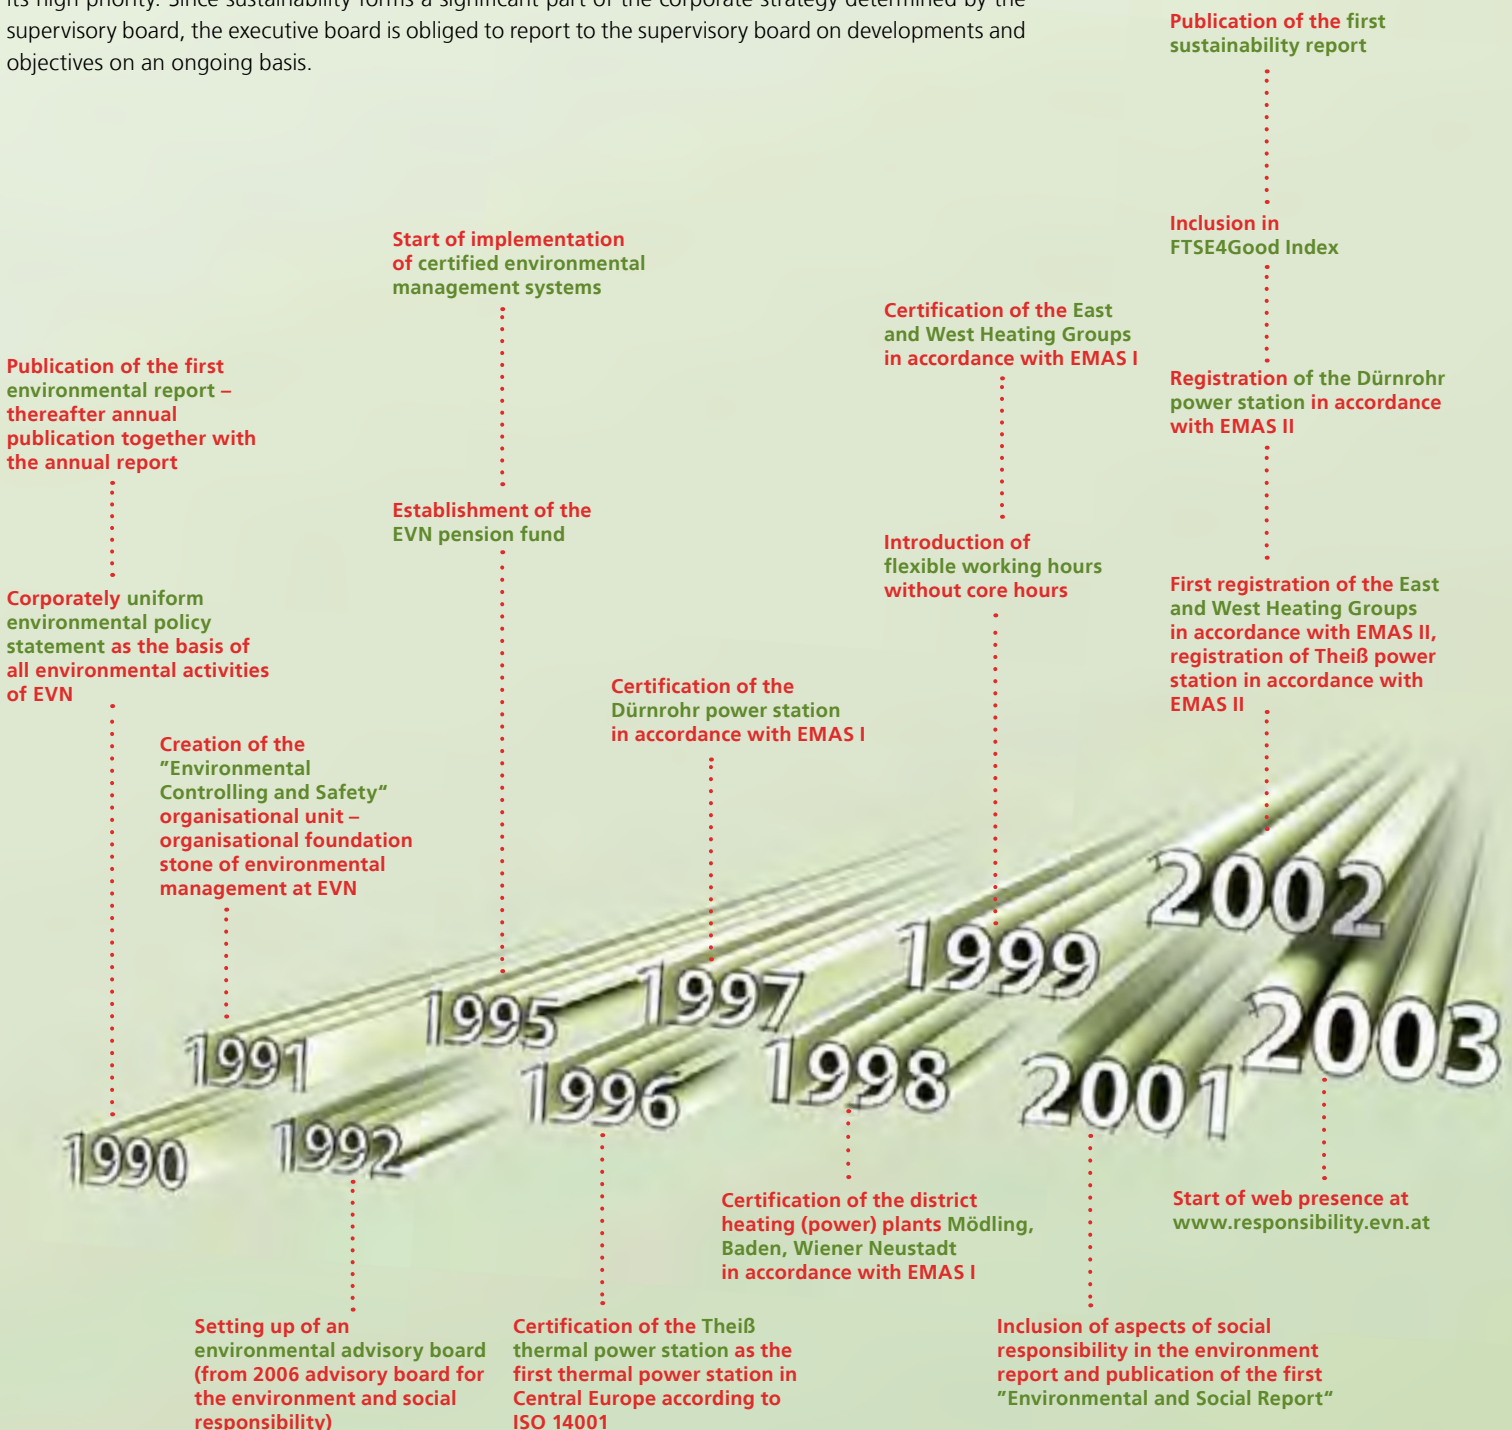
its high priority. Since sustainability forms a significant part of the corporate strategy determined by the supervisory board, the executive board is obliged to report to the supervisory board on developments and objectives on an ongoing basis.

Publication of the first sustainability report

Inclusion in FTSE4Good Index

Start of implementation of certified environmental management systems

Certification of the East and West Heating Groups in accordance with EMAS I

Publication of the first environmental report – thereafter annual publication together with the annual report

Registration of the Dürnrohr power station in accordance with EMAS II

Establishment of the EVN pension fund

Introduction of flexible working hours without core hours

Corporately uniform environmental policy statement as the basis of all environmental activities of EVN

First registration of the East and West Heating Groups in accordance with EMAS II, registration of Theiß power station in accordance with EMAS II

Certification of the Dürnrohr power station in accordance with EMAS I

Creation of the "Environmental Controlling and Safety" organisational unit – organisational foundation stone of environmental management at EVN

2002
1999
1997
1995
1991
2003
1998
2001
1996
1990
1992

Certification of the district heating (power) plants Mödling, Baden, Wiener Neustadt in accordance with EMAS I

Start of web presence at www.responsibility.evn.at

Setting up of an environmental advisory board (from 2006 advisory board for the environment and social responsibility)

Certification of the Theiß thermal power station as the first thermal power station in Central Europe according to ISO 14001

Inclusion of aspects of social responsibility in the environment report and publication of the first "Environmental and Social Report"